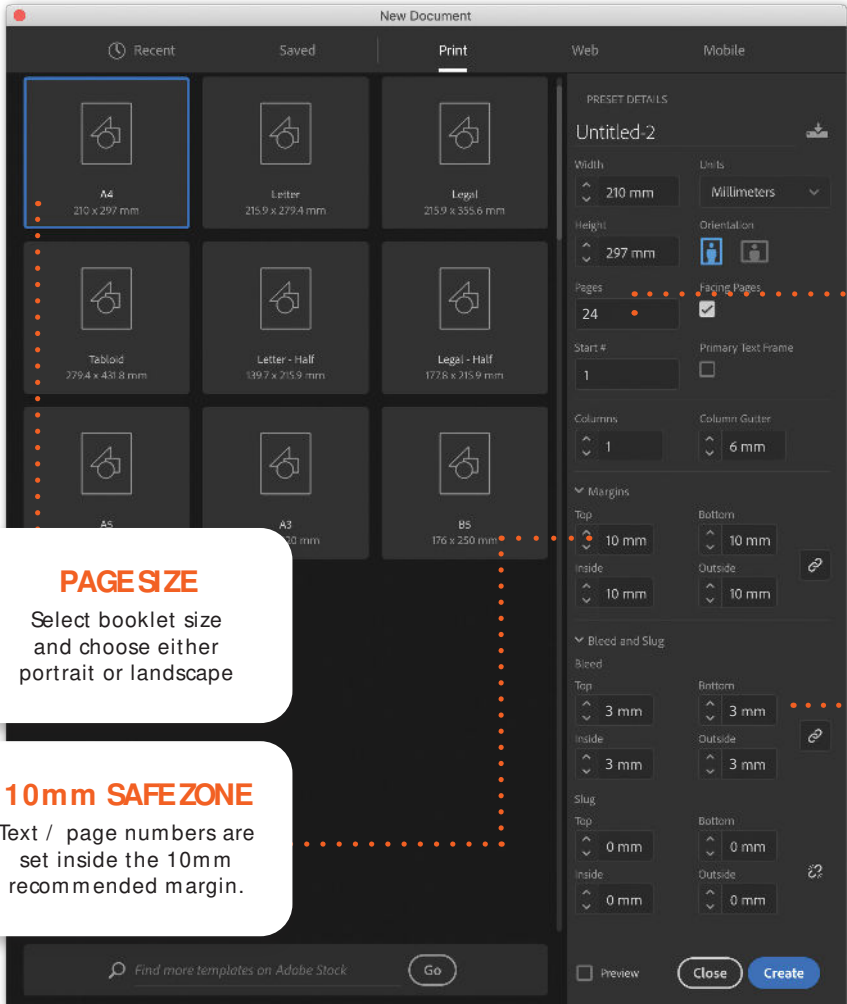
New Document

Recent Saved Print Web Mobile

A4
210 x 297 mm

Letter
215.9 x 279.4 mm

Legal
215.9 x 355.6 mm

Tabloid
279.4 x 431.8 mm

Letter - Half
139.7 x 215.9 mm

Legal - Half
177.8 x 215.9 mm

A5

A3
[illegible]20 mm

B5
176 x 250 mm

PAGE SIZE

Select booklet size and choose either portrait or landscape

10mm SAFE ZONE

Text / page numbers are set inside the 10mm recommended margin.

Find more templates on Adobe Stock
Go

PRESET DETAILS
Untitled-2
Width
210 mm
Units
Millimeters
Height
297 mm
Orientation
Pages
24
Facing Pages
Start #
1
Primary Text Frame
Columns
1
Column Gutter
6 mm
Margins
Top
10 mm
Bottom
10 mm
Inside
10 mm
Outside
10 mm
Bleed and Slug
Bleed
Top
3 mm
Bottom
3 mm
Inside
3 mm
Outside
3 mm
Slug
Top
0 mm
Bottom
0 mm
Inside
0 mm
Outside
0 mm

Preview
Close
Create